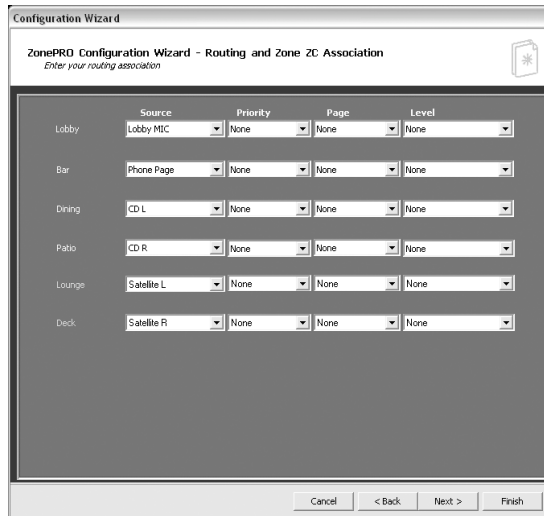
Configuration Wizard

ZonePRO Configuration Wizard - Routing and Zone ZC Association
Enter your routing association

| | Source | Priority | Page | Level |
|---|---|---|---|---|
| Lobby | Lobby MIC | None | None | None |
| Bar | Phone Page | None | None | None |
| Dining | CD L | None | None | None |
| Patio | CD R | None | None | None |
| Lounge | Satellite L | None | None | None |
| Deck | Satellite R | None | None | None |

Cancel
< Back
Next >
Finish